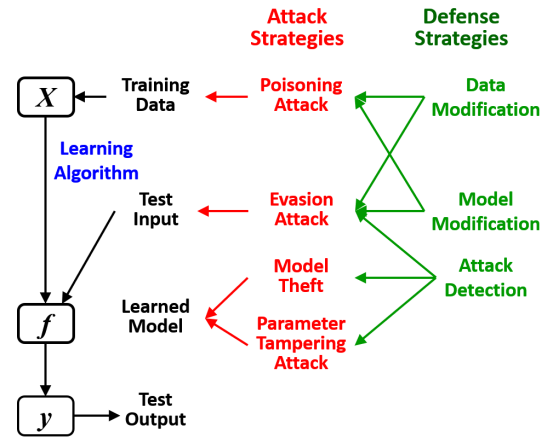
Attack Strategies

Defense Strategies

$X$

Training Data

Poisoning Attack

Data Modification

Learning Algorithm

Test Input

Evasion Attack

Model Modification

Model Theft

Attack Detection

$f$

Learned Model

Parameter Tampering Attack

$y$

Test Output